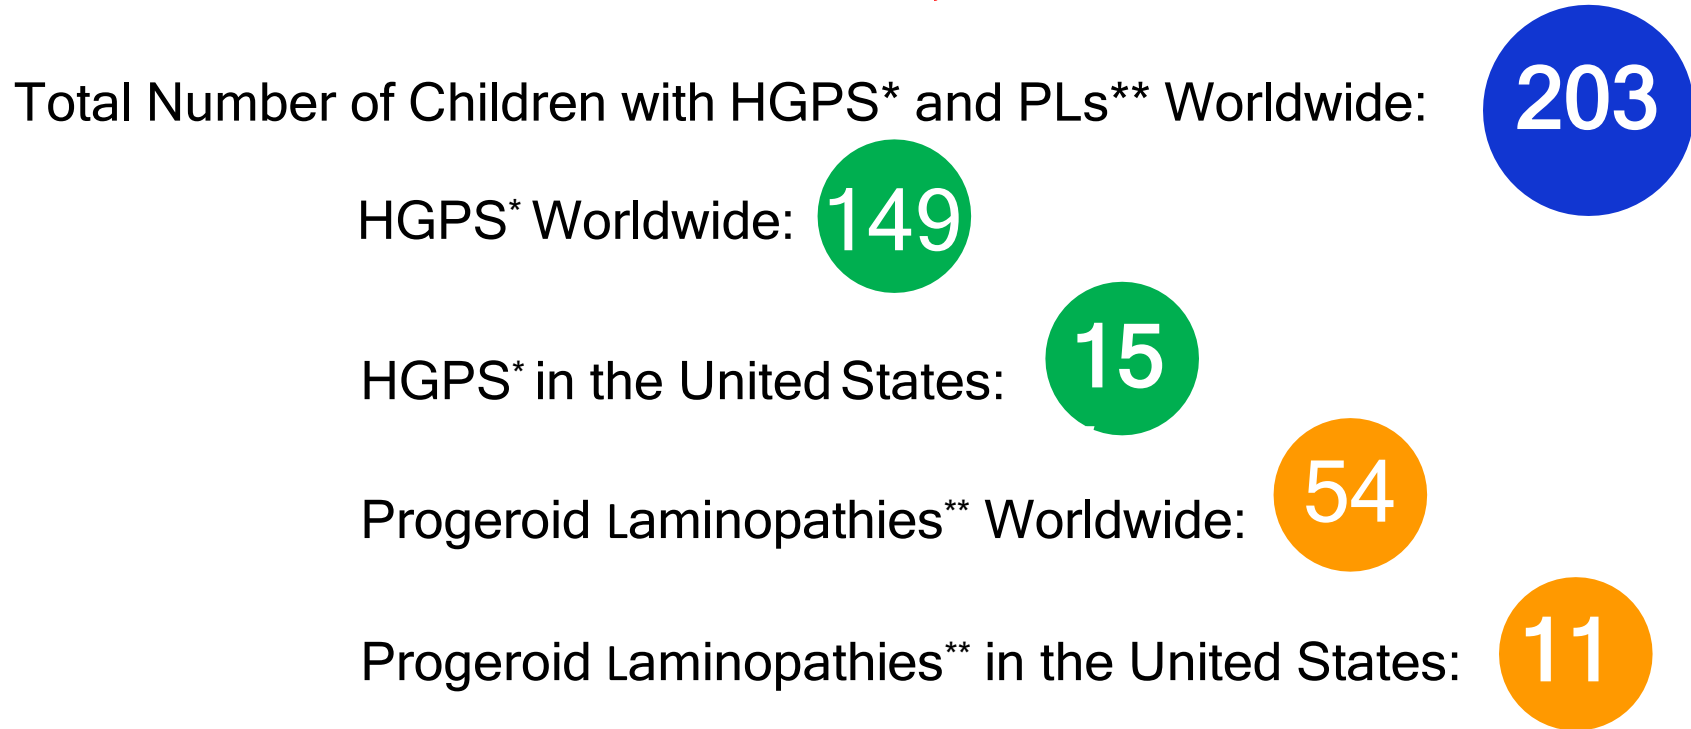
Total Number of Children with HGPS* and PLs** Worldwide: 203

HGPS* Worldwide: 149

HGPS* in the United States: 15

Progeroid Laminopathies** Worldwide: 54

Progeroid Laminopathies** in the United States: 11